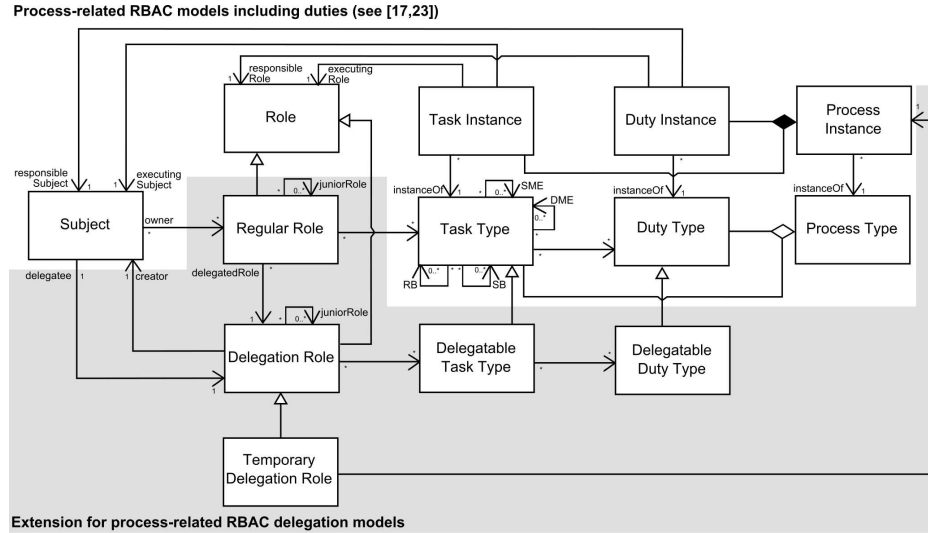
Process-related RBAC models including duties (see [17,23])

responsible Role
1
executing Role
Role
Task Instance
Duty Instance
Process Instance
1
responsible Subject
1
1
executing Subject
*
juniorRole
0..*
*
*
instanceOf
1
*
0..*
SME
*
instanceOf
1
*
instanceOf
1
Subject
owner
*
*
Regular Role
*
*
Task Type
DME
0..*
*
Duty Type
Process Type
*
delegatee
1
creator
delegatedRole
*
RB
0..*
*
*
0..*
SB
1
*
juniorRole
0..*
*
Delegation Role
*
*
Delegatable Task Type
*
*
Delegatable Duty Type
1
Temporary Delegation Role
Extension for process-related RBAC delegation models